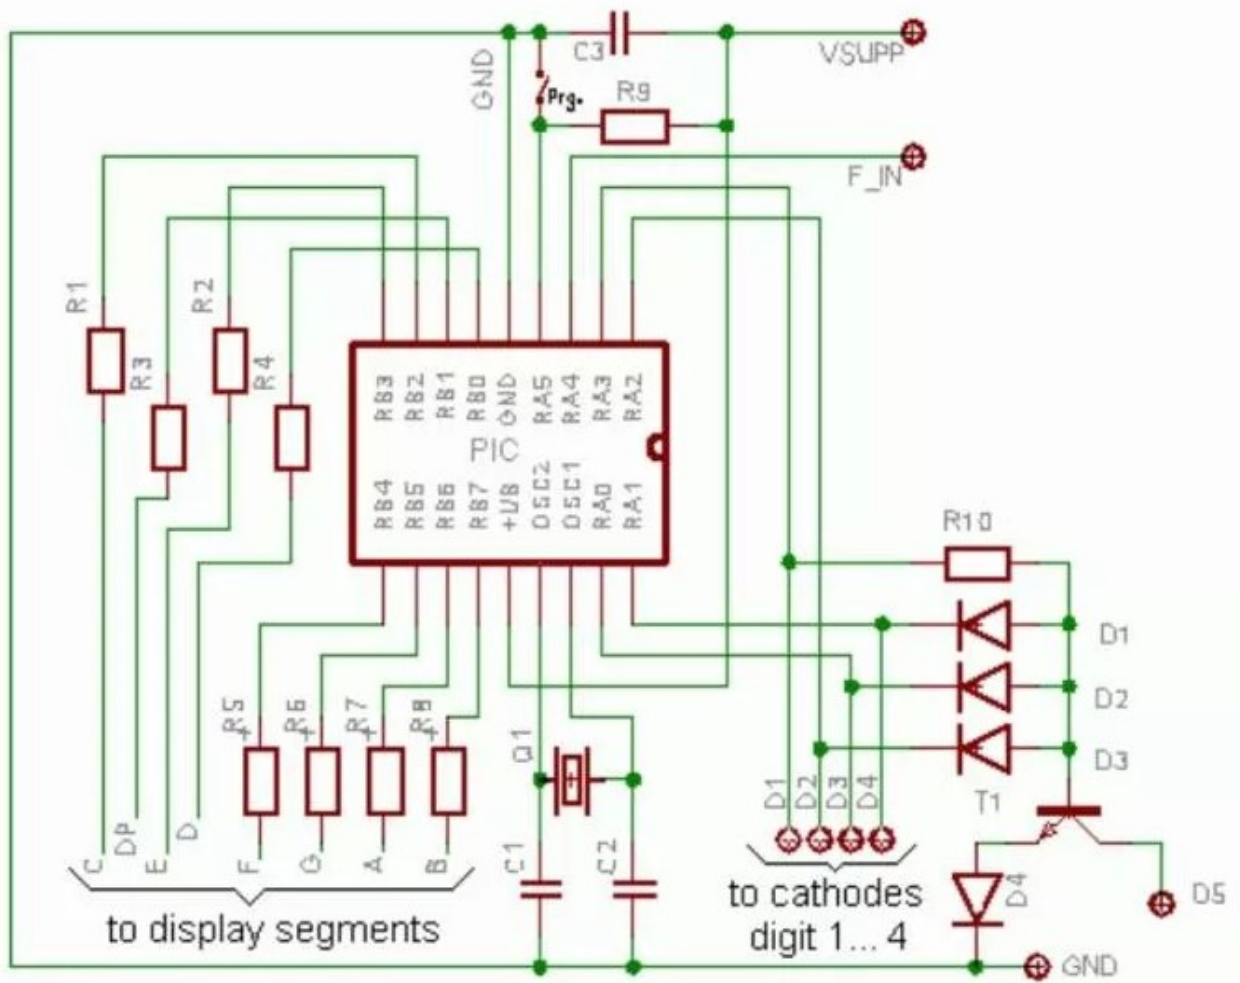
C3
VSUPP
GND
Prg.
R9
F_IN
R1
R3
R2
R4
RB3 RB2 RB1 RB0 GND RA5 RA4 RA3 RA2
PIC
RB4 RB5 RB6 RB7 +U8 OSC2 OSC1 RA0 RA1
R10
D1
D2
D3
T1
R5
R6
R7
R8
Q1
D1 D2 D3 D4
C DP E D F G A B
C1
C2
D4
D5
to display segments
to cathodes digit 1... 4
GND